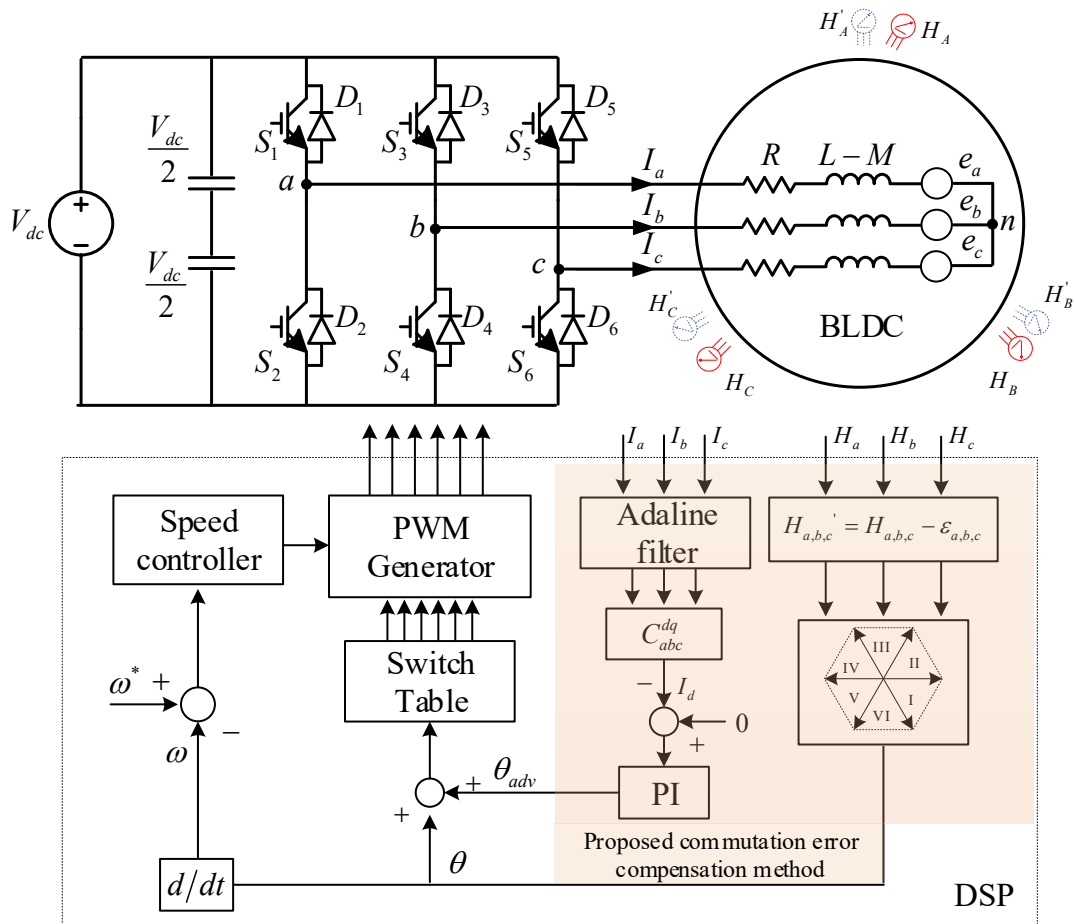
$H_A^{'}$ $H_A$

$V_{dc}$ + −

$\frac{V_{dc}}{2}$

$\frac{V_{dc}}{2}$

$S_1$ $D_1$ $S_3$ $D_3$ $S_5$ $D_5$

$a$ $b$ $c$

$S_2$ $D_2$ $S_4$ $D_4$ $S_6$ $D_6$

$I_a$ $I_b$ $I_c$

$R$ $L-M$ $e_a$ $e_b$ $e_c$ $n$

$H_C^{'}$ $H_C$ BLDC $H_B^{'}$ $H_B$

$I_a$ $I_b$ $I_c$ $H_a$ $H_b$ $H_c$

Speed controller

PWM Generator

Adaline filter

$H_{a,b,c}{'} = H_{a,b,c} - \varepsilon_{a,b,c}$

$C_{abc}^{dq}$

III II IV I V VI

$\omega^*$ + − $\omega$

Switch Table

− $I_d$ 0 +

$\theta_{adv}$ + +

PI

Proposed commutation error compensation method

$d/dt$ $\theta$

DSP